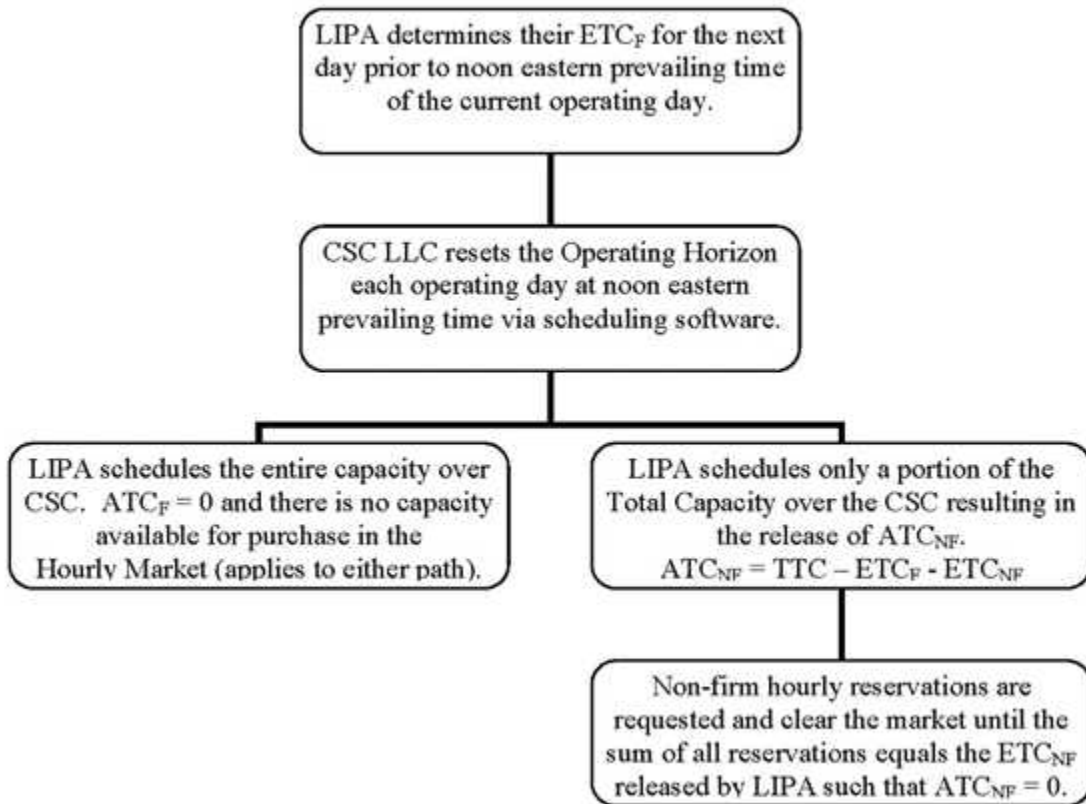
LIPA determines their $ETC_F$ for the next day prior to noon eastern prevailing time of the current operating day.

CSC LLC resets the Operating Horizon each operating day at noon eastern prevailing time via scheduling software.

LIPA schedules the entire capacity over CSC. $ATC_F = 0$ and there is no capacity available for purchase in the Hourly Market (applies to either path).

LIPA schedules only a portion of the Total Capacity over the CSC resulting in the release of $ATC_{NF}$. $ATC_{NF} = TTC – ETC_F - ETC_{NF}$

Non-firm hourly reservations are requested and clear the market until the sum of all reservations equals the $ETC_{NF}$ released by LIPA such that $ATC_{NF} = 0$.